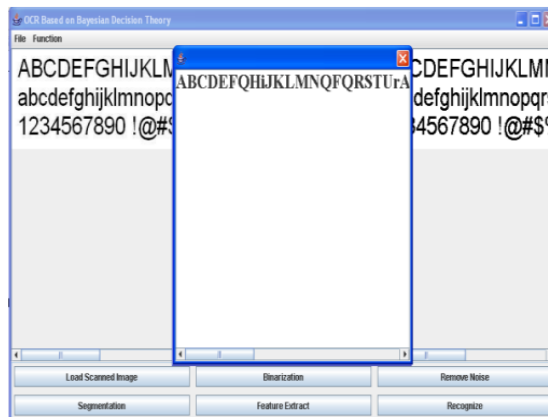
OCR Based on Bayesian Decision Theory

File Function

ABCDEFGHIJKLM
abcdefghijklmnopc
1234567890 !@#$

ABCDEFQHIJKLMNQFQRSTUrA

CDEFGHIJKLMI
defghijklmnopqr
4567890 !@#$

Load Scanned Image
Binarization
Remove Noise
Segmentation
Feature Extract
Recognize